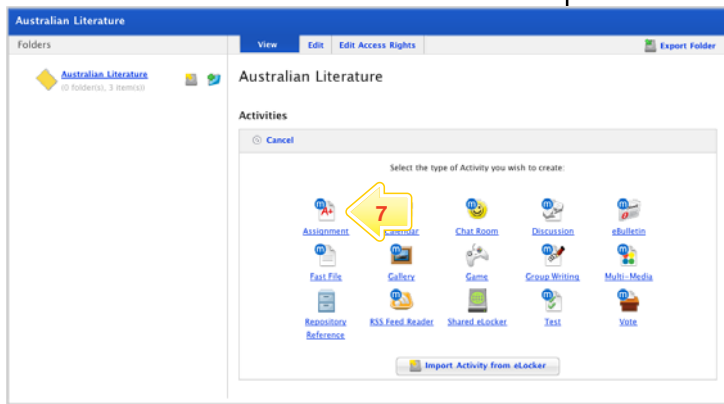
Australian Literature

Folders

Australian Literature
(0 folder(s), 3 item(s))

View Edit Edit Access Rights

Export Folder

Australian Literature

Activities

Cancel

Select the type of Activity you wish to create:

7

Assignment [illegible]alendar Chat Room Discussion eBulletin

Fast File Gallery Game Group Writing Multi-Media

Repository Reference RSS Feed Reader Shared eLocker Test Vote

Import Activity from eLocker